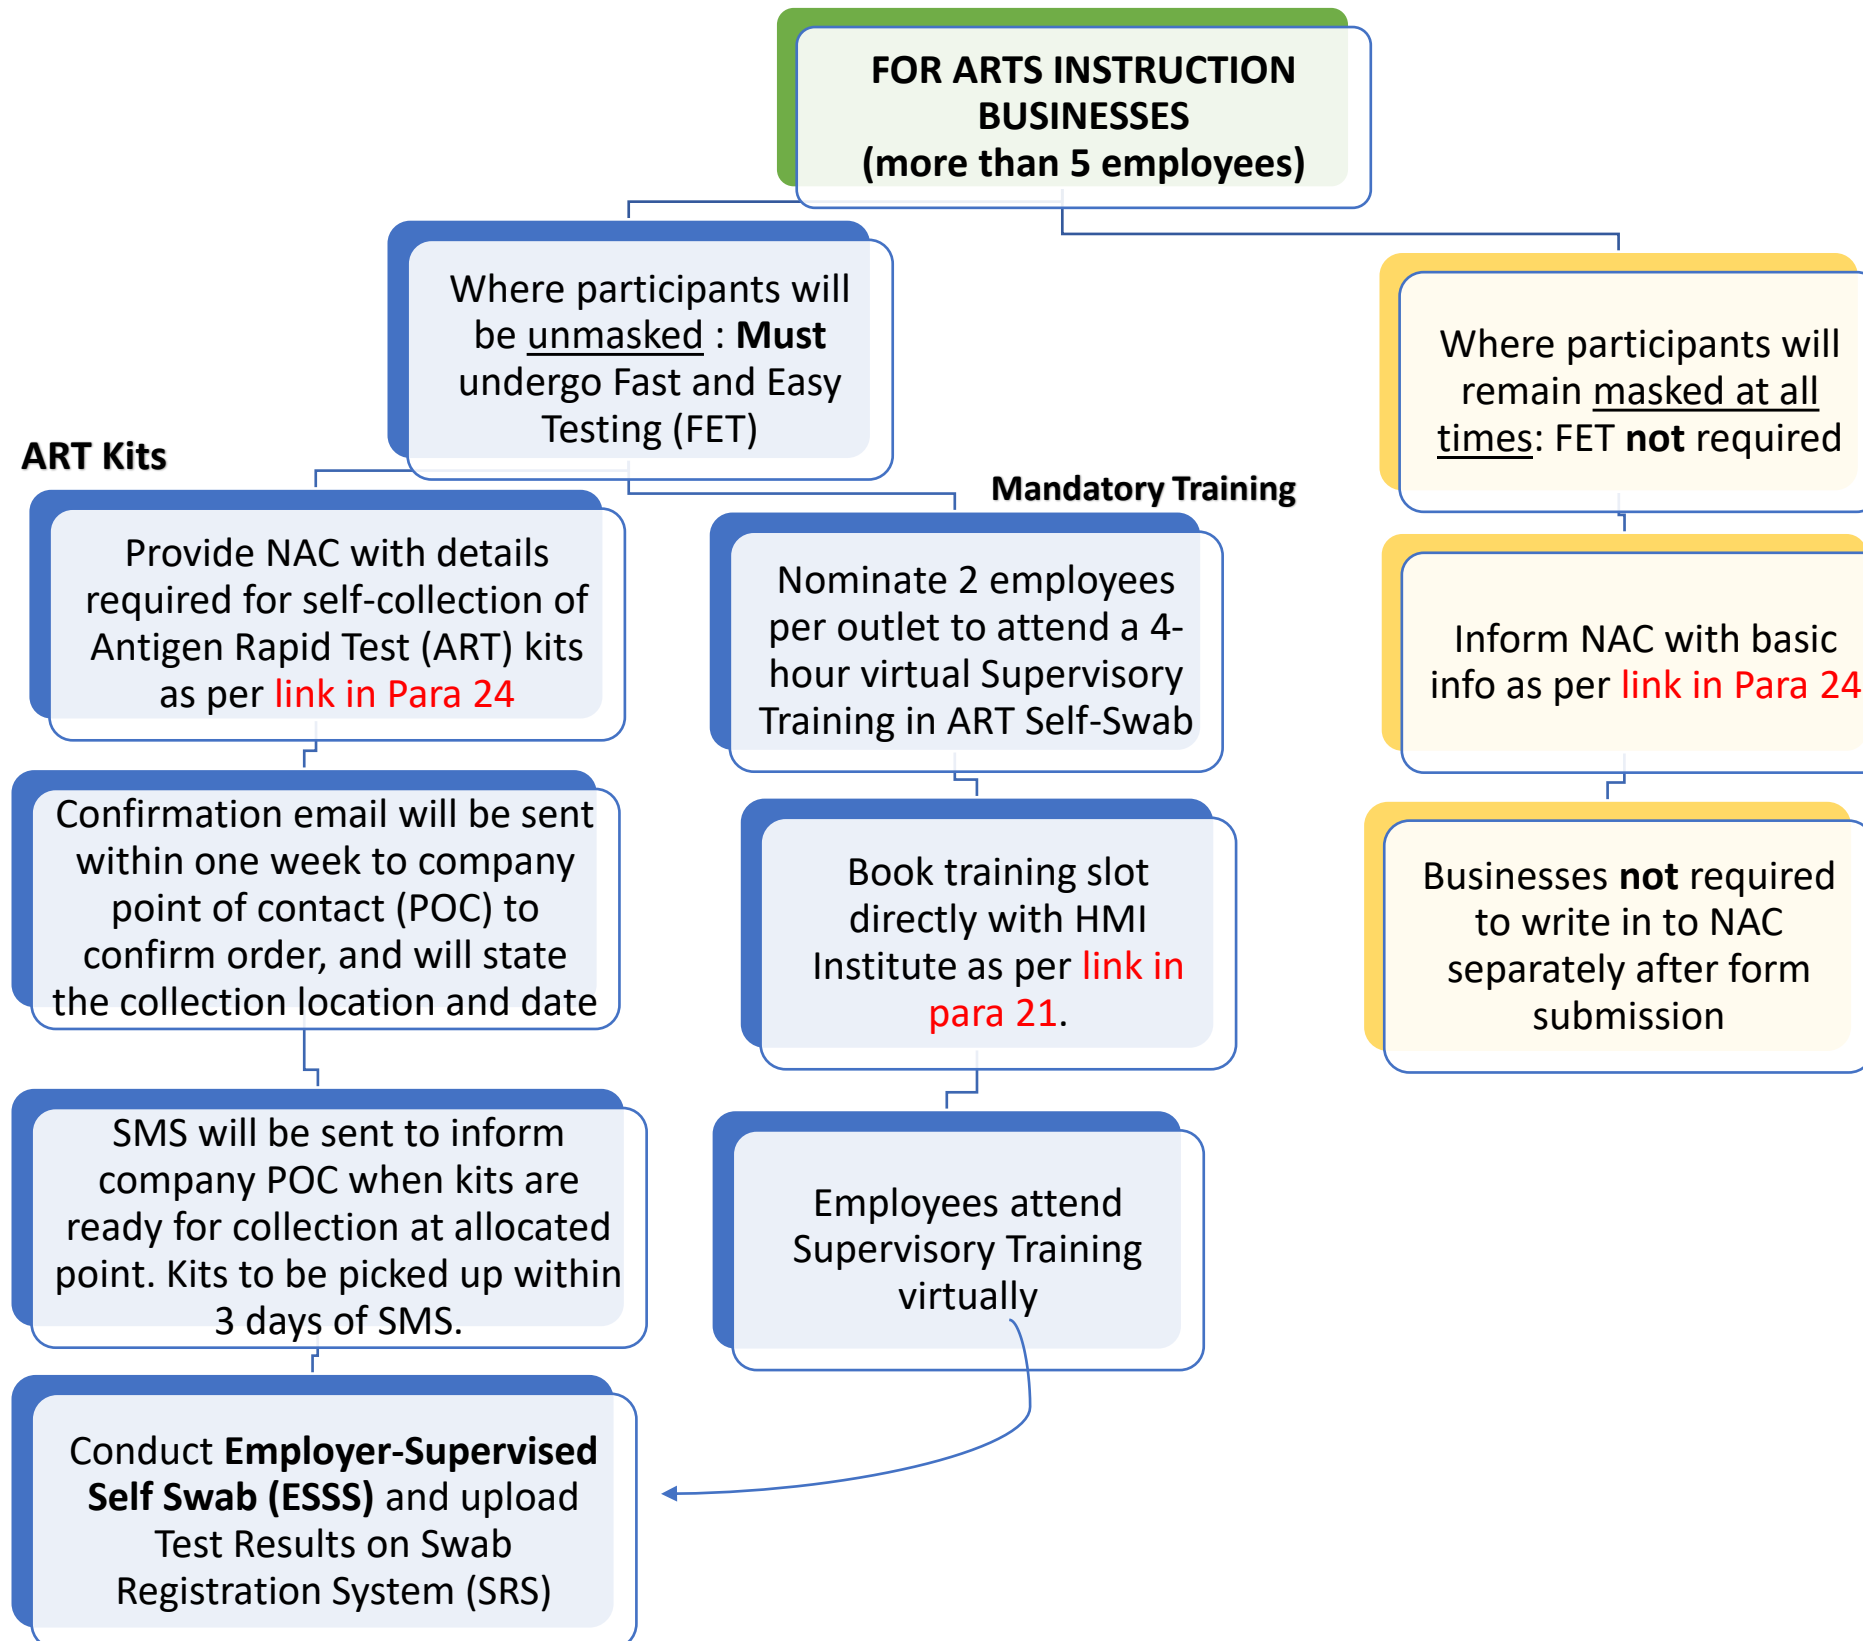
FOR ARTS INSTRUCTION BUSINESSES
(more than 5 employees)

Where participants will be unmasked : Must undergo Fast and Easy Testing (FET)

Where participants will remain masked at all times: FET not required

ART Kits

Provide NAC with details required for self-collection of Antigen Rapid Test (ART) kits as per link in Para 24

Confirmation email will be sent within one week to company point of contact (POC) to confirm order, and will state the collection location and date

SMS will be sent to inform company POC when kits are ready for collection at allocated point. Kits to be picked up within 3 days of SMS.

Conduct Employer-Supervised Self Swab (ESSS) and upload Test Results on Swab Registration System (SRS)

Mandatory Training

Nominate 2 employees per outlet to attend a 4-hour virtual Supervisory Training in ART Self-Swab

Book training slot directly with HMI Institute as per link in para 21.

Employees attend Supervisory Training virtually

Inform NAC with basic info as per link in Para 24

Businesses not required to write in to NAC separately after form submission